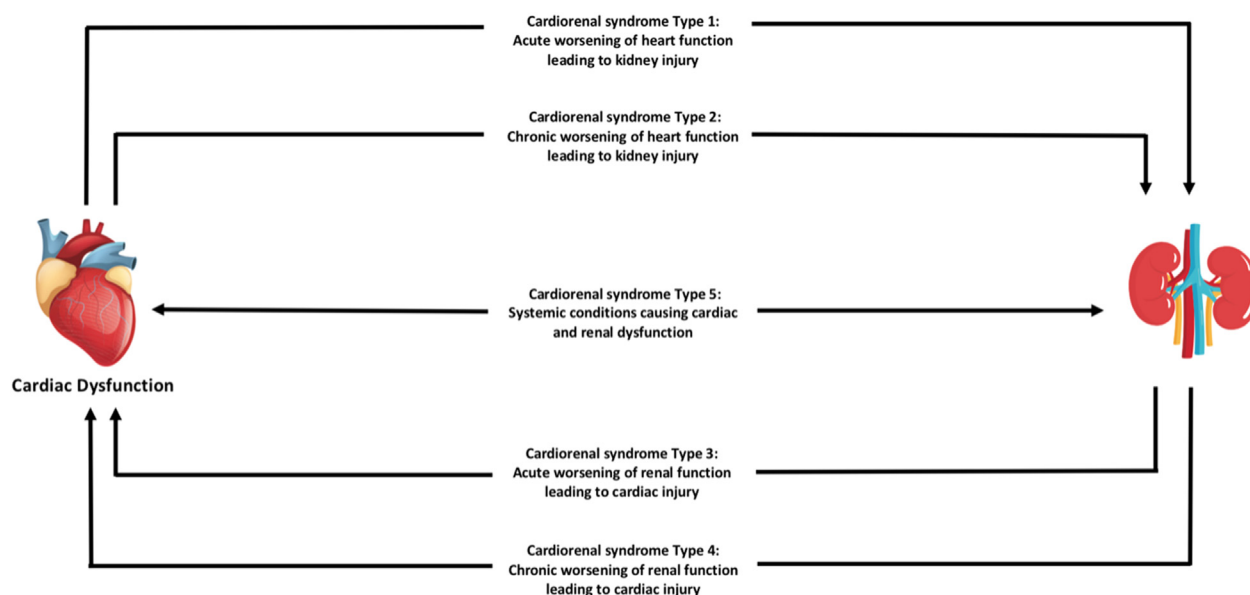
Cardiorenal syndrome Type 1:
Acute worsening of heart function leading to kidney injury

Cardiorenal syndrome Type 2:
Chronic worsening of heart function leading to kidney injury

Cardiorenal syndrome Type 5:
Systemic conditions causing cardiac and renal dysfunction

Cardiac Dysfunction

Cardiorenal syndrome Type 3:
Acute worsening of renal function leading to cardiac injury

Cardiorenal syndrome Type 4:
Chronic worsening of renal function leading to cardiac injury